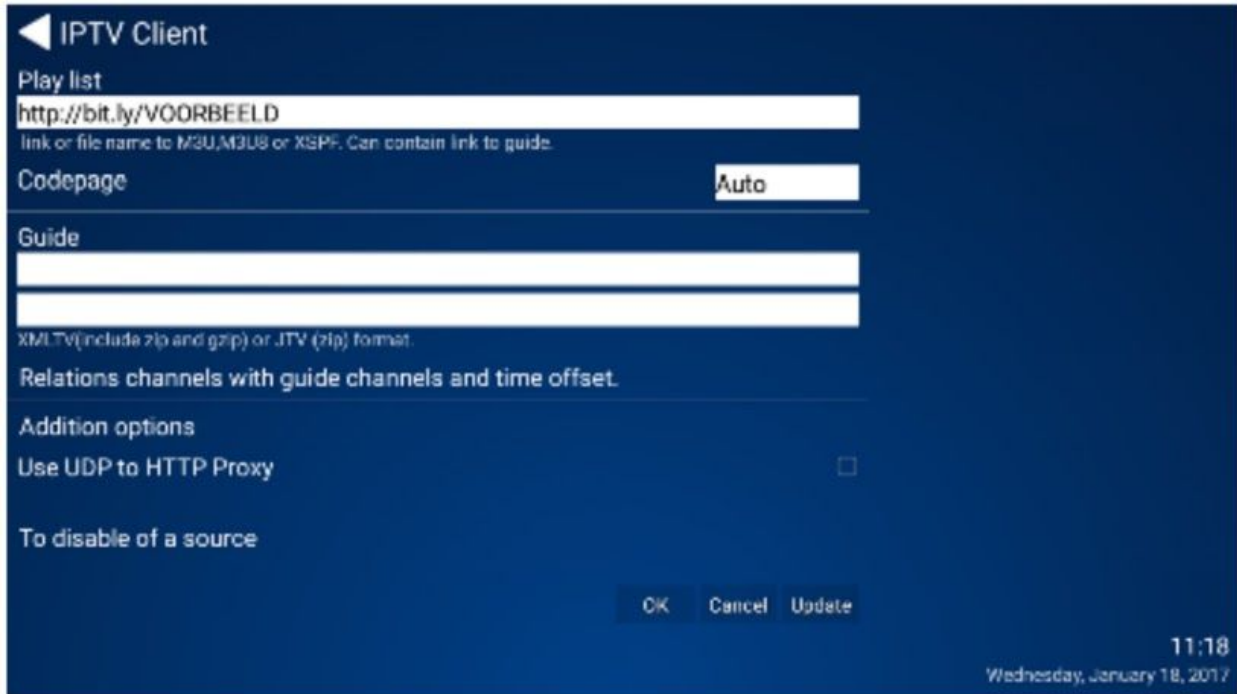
IPTV Client

Play list

http://bit.ly/VOORBEELD

link or file name to M3U,M3U8 or XSPF. Can contain link to guide.

Codepage

Auto

Guide

XMLTV(include zip and gzip) or JTV (zip) format.

Relations channels with guide channels and time offset.

Addition options

Use UDP to HTTP Proxy

To disable of a source

OK

Cancel

Update

11:18

Wednesday, January 18, 2017